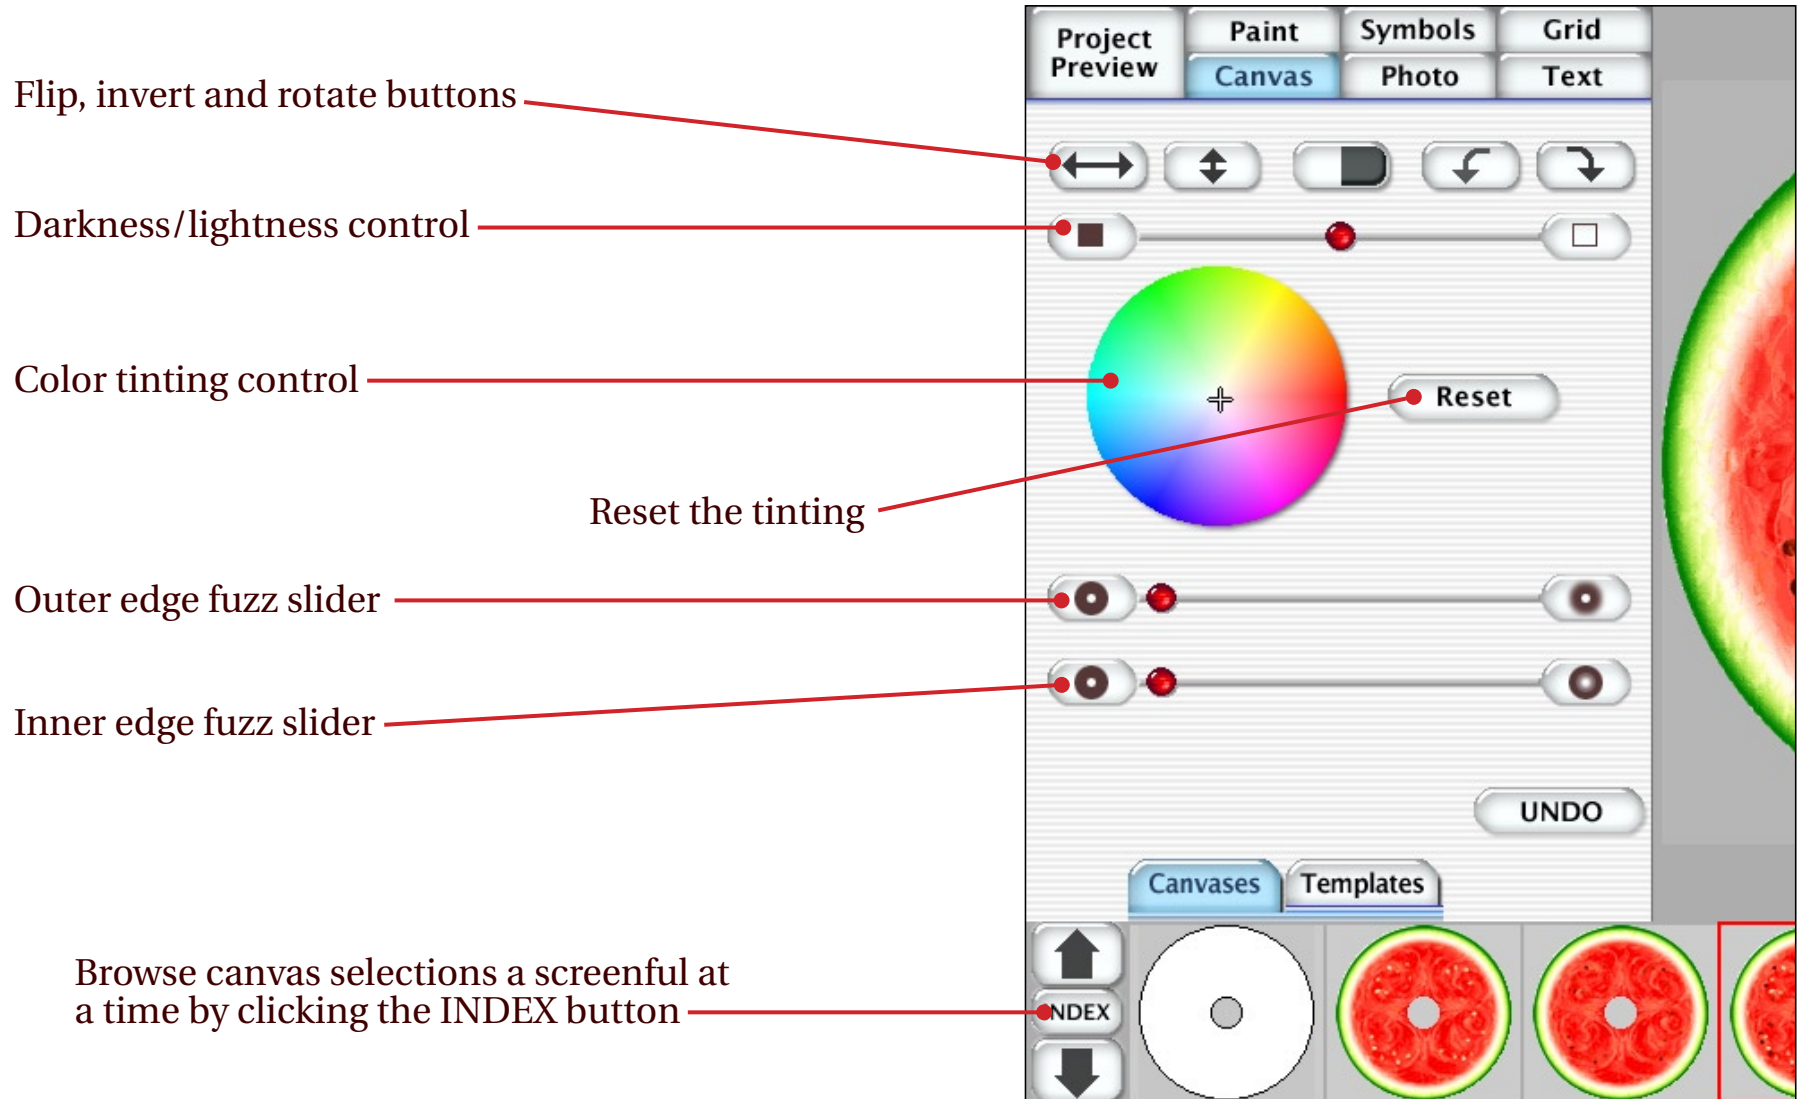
Project Preview

Paint

Symbols

Grid

Canvas

Photo

Text

Flip, invert and rotate buttons

Darkness/lightness control

Color tinting control

Reset

Reset the tinting

Outer edge fuzz slider

Inner edge fuzz slider

UNDO

Canvases

Templates

Browse canvas selections a screenful at a time by clicking the INDEX button

INDEX